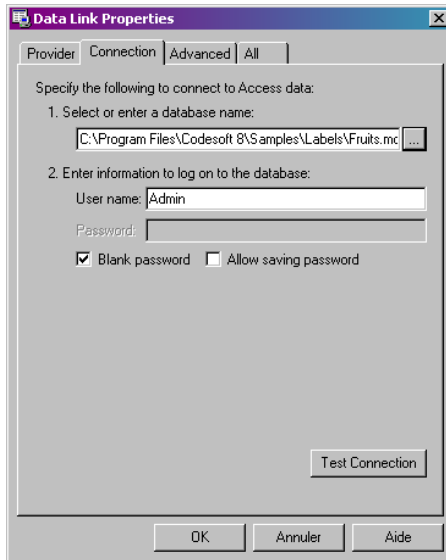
Data Link Properties

×

Provider | Connection | Advanced | All

Specify the following to connect to Access data:

1. Select or enter a database name:

C:\Program Files\Codesoft 8\Samples\Labels\Fruits.mc ...

2. Enter information to log on to the database:

User name: Admin

Password:

☑ Blank password ☐ Allow saving password

Test Connection

OK Annuler Aide